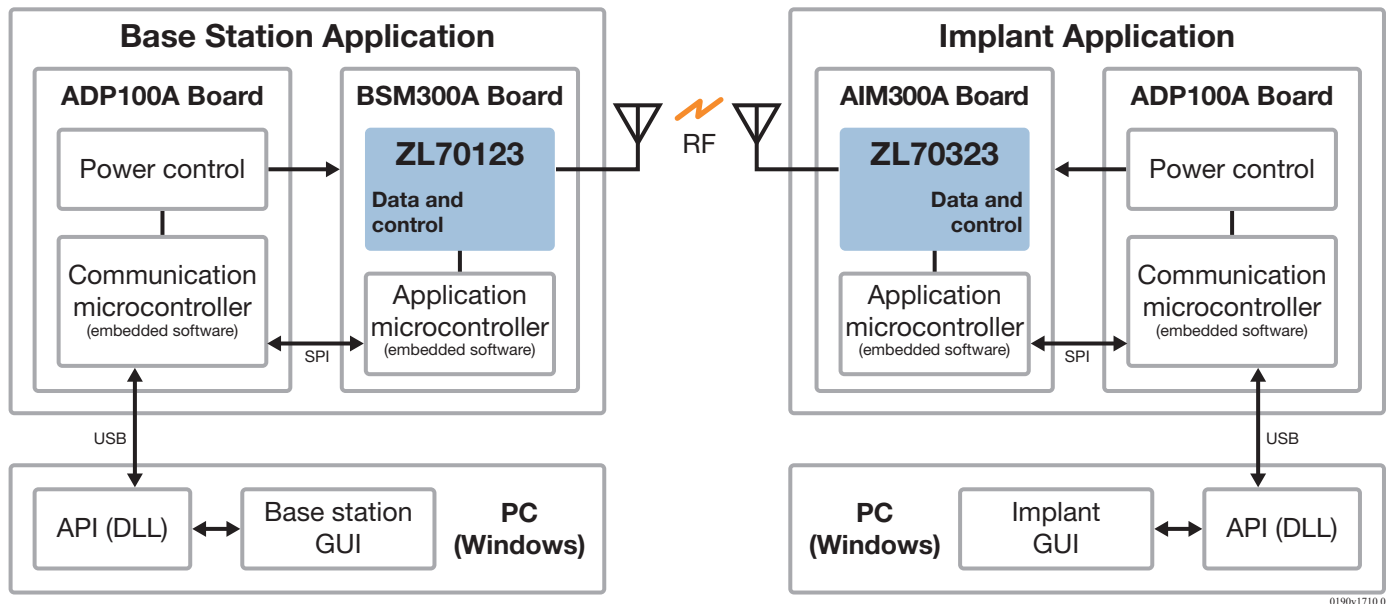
Base Station Application

ADP100A Board

Power control

Communication microcontroller (embedded software)

BSM300A Board

ZL70123

Data and control

Application microcontroller (embedded software)

SPI

USB

RF

Implant Application

AIM300A Board

ZL70323

Data and control

Application microcontroller (embedded software)

ADP100A Board

Power control

Communication microcontroller (embedded software)

SPI

USB

API (DLL)

Base station GUI

PC (Windows)

PC (Windows)

Implant GUI

API (DLL)

0190v1710.0